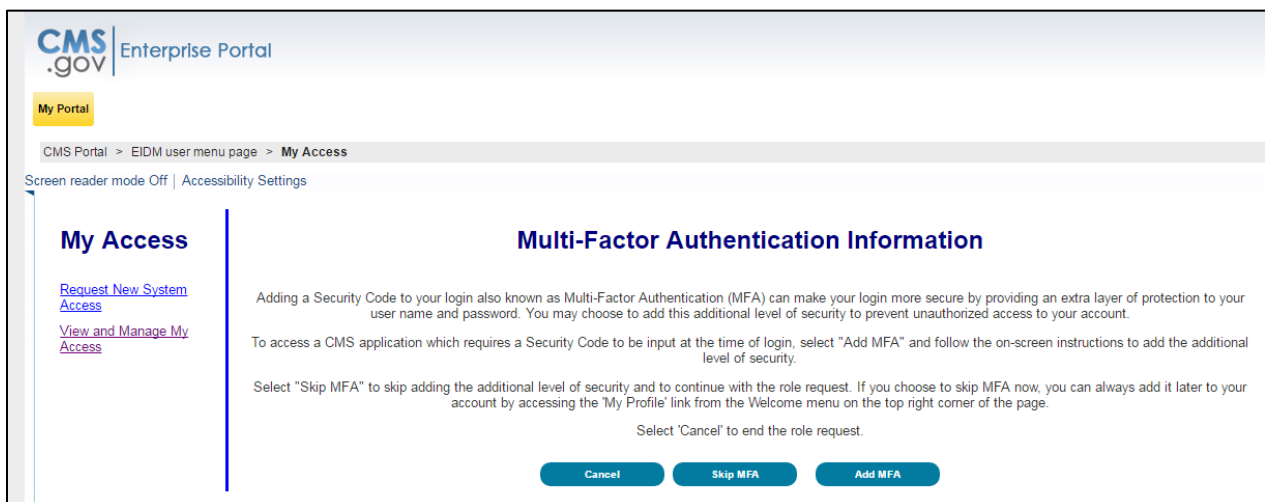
CMS .gov | Enterprise Portal

My Portal

CMS Portal > EIDM user menu page > My Access

Screen reader mode Off | Accessibility Settings

My Access

Request New System Access

View and Manage My Access

Multi-Factor Authentication Information

Adding a Security Code to your login also known as Multi-Factor Authentication (MFA) can make your login more secure by providing an extra layer of protection to your user name and password. You may choose to add this additional level of security to prevent unauthorized access to your account.

To access a CMS application which requires a Security Code to be input at the time of login, select "Add MFA" and follow the on-screen instructions to add the additional level of security.

Select "Skip MFA" to skip adding the additional level of security and to continue with the role request. If you choose to skip MFA now, you can always add it later to your account by accessing the 'My Profile' link from the Welcome menu on the top right corner of the page.

Select 'Cancel' to end the role request.

Cancel | Skip MFA | Add MFA